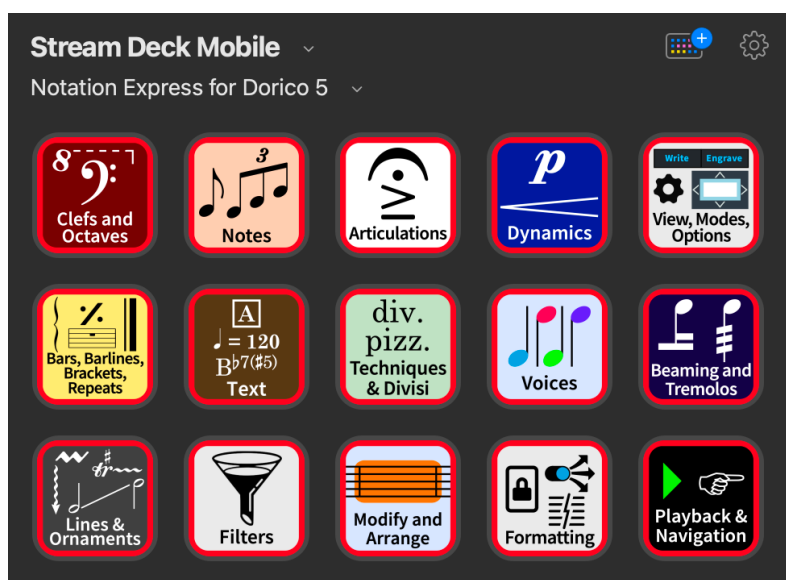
Stream Deck Mobile

Notation Express for Dorico 5

8 Clefs and Octaves

3 Notes

Articulations

p Dynamics

Write Engrave View, Modes, Options

Bars, Barlines, Brackets, Repeats

A ♩ = 120 B♭7(♯5) Text

div. pizz. Techniques & Divisi

Voices

Beaming and Tremolos

Lines & Ornaments

Filters

Modify and Arrange

Formatting

Playback & Navigation